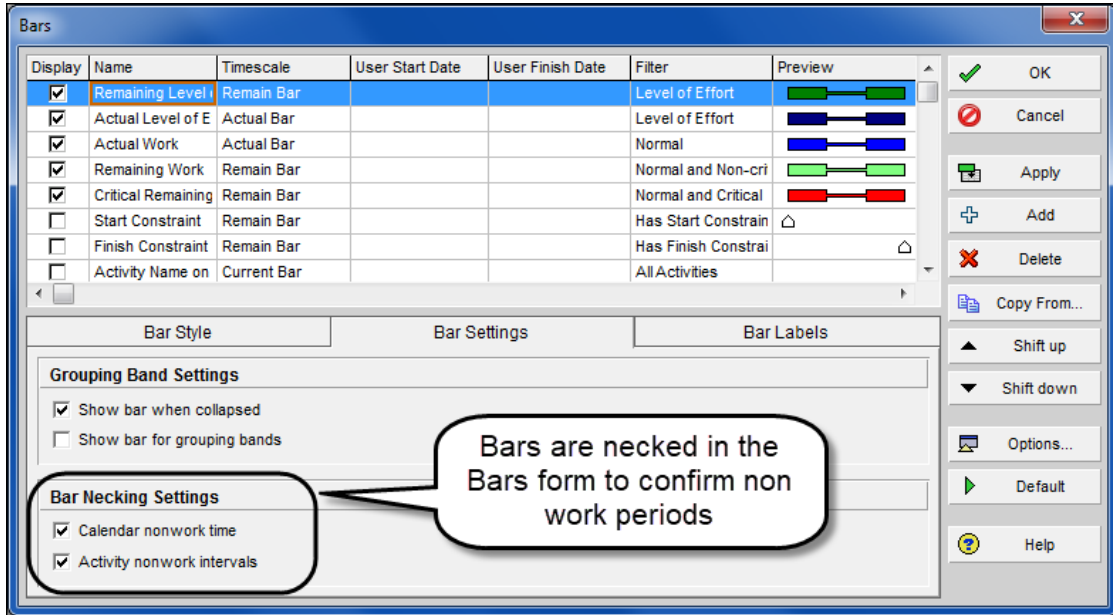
Bars

| Display | Name | Timescale | User Start Date | User Finish Date | Filter | Preview |
|---|---|---|---|---|---|---|
| ☑ | Remaining Level ( | Remain Bar | | | Level of Effort | |
| ☑ | Actual Level of E | Actual Bar | | | Level of Effort | |
| ☑ | Actual Work | Actual Bar | | | Normal | |
| ☑ | Remaining Work | Remain Bar | | | Normal and Non-cri | |
| ☑ | Critical Remaining | Remain Bar | | | Normal and Critical | |
| ☐ | Start Constraint | Remain Bar | | | Has Start Constrain | |
| ☐ | Finish Constraint | Remain Bar | | | Has Finish Constrai | |
| ☐ | Activity Name on | Current Bar | | | All Activities | |

OK
Cancel
Apply
Add
Delete
Copy From...
Shift up
Shift down
Options...
Default
Help

Bar Style
Bar Settings
Bar Labels

Grouping Band Settings
Show bar when collapsed
Show bar for grouping bands

Bar Necking Settings
Calendar nonwork time
Activity nonwork intervals

Bars are necked in the Bars form to confirm non work periods